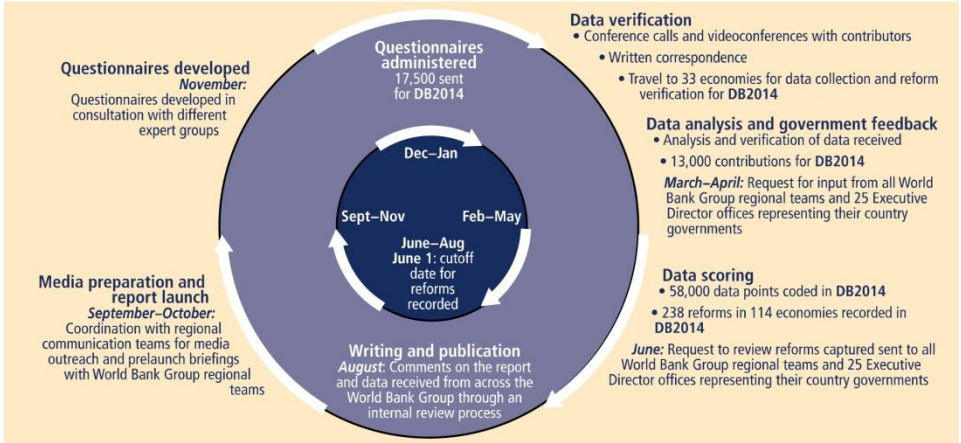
Questionnaires administered
17,500 sent for DB2014

Data verification
• Conference calls and videoconferences with contributors
• Written correspondence
• Travel to 33 economies for data collection and reform verification for DB2014

Questionnaires developed
November: Questionnaires developed in consultation with different expert groups

Data analysis and government feedback
• Analysis and verification of data received
• 13,000 contributions for DB2014
March–April: Request for input from all World Bank Group regional teams and 25 Executive Director offices representing their country governments

Dec–Jan

Sept–Nov

Feb–May

June–Aug
June 1: cutoff date for reforms recorded

Data scoring
• 58,000 data points coded in DB2014
• 238 reforms in 114 economies recorded in DB2014
June: Request to review reforms captured sent to all World Bank Group regional teams and 25 Executive Director offices representing their country governments

Media preparation and report launch
September–October: Coordination with regional communication teams for media outreach and prelaunch briefings with World Bank Group regional teams

Writing and publication
August: Comments on the report and data received from across the World Bank Group through an internal review process